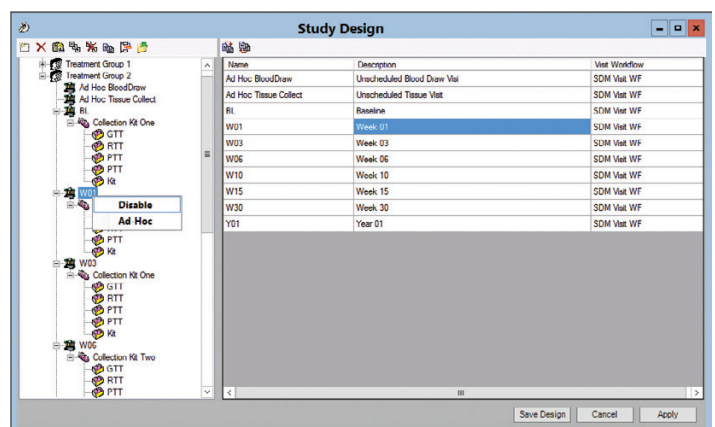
Study Design

Treatment Group 1
Treatment Group 2
Ad Hoc BloodDraw
Ad Hoc Tissue Collect
BL
Collection Kit One
GTT
RTT
PTT
PTT
Kit
W01
Disable
Ad Hoc
PTT
Kit
W03
Collection Kit One
GTT
RTT
PTT
PTT
Kit
W06
Collection Kit Two
GTT
RTT
PTT

| Name | Description | Visit Workflow |
|---|---|---|
| Ad Hoc BloodDraw | Unscheduled Blood Draw Visi | SDM Visit WF |
| Ad Hoc Tissue Collect | Unscheduled Tissue Visit | SDM Visit WF |
| BL | Baseline | SDM Visit WF |
| W01 | Week 01 | SDM Visit WF |
| W03 | Week 03 | SDM Visit WF |
| W06 | Week 06 | SDM Visit WF |
| W10 | Week 10 | SDM Visit WF |
| W15 | Week 15 | SDM Visit WF |
| W30 | Week 30 | SDM Visit WF |
| Y01 | Year 01 | SDM Visit WF |

Save Design
Cancel
Apply